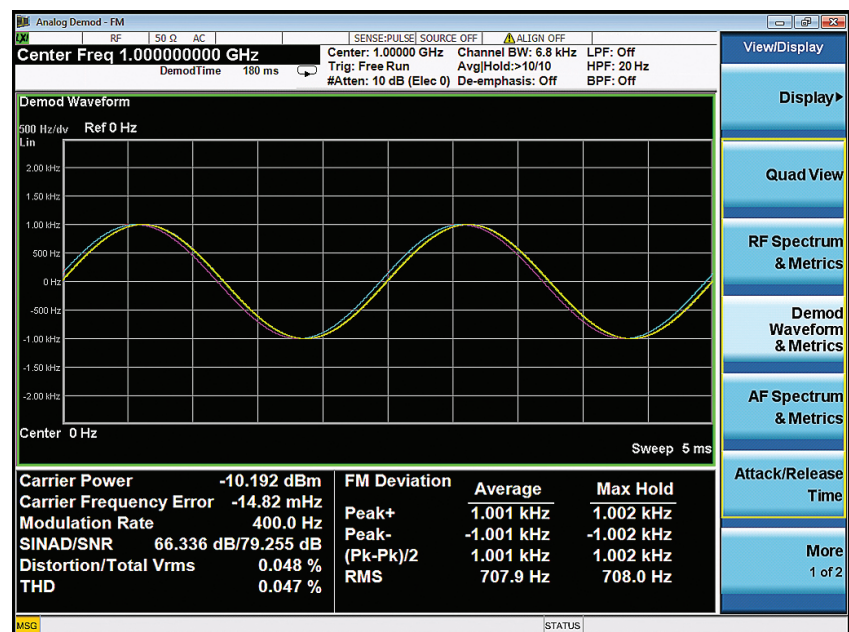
Analog Demod - FM

RF | 50 Ω | AC | SENSE:PULSE | SOURCE OFF | ALIGN OFF

Center Freq 1.000000000 GHz
DemodTime 180 ms

Center: 1.00000 GHz
Trig: Free Run
#Atten: 10 dB (Elec 0)

Channel BW: 6.8 kHz
Avg|Hold:>10/10
De-emphasis: Off

LPF: Off
HPF: 20 Hz
BPF: Off

View/Display

Display▸

Quad View

RF Spectrum & Metrics

Demod Waveform & Metrics

AF Spectrum & Metrics

Attack/Release Time

More
1 of 2

Demod Waveform
500 Hz/dv Ref 0 Hz
Lin
2.00 kHz
1.50 kHz
1.00 kHz
500 Hz
0 Hz
-500 Hz
-1.00 kHz
-1.50 kHz
-2.00 kHz
Center 0 Hz
Sweep 5 ms

| Carrier Power | -10.192 dBm |
|---|---|
| Carrier Frequency Error | -14.82 mHz |
| Modulation Rate | 400.0 Hz |
| SINAD/SNR | 66.336 dB/79.255 dB |
| Distortion/Total Vrms | 0.048 % |
| THD | 0.047 % |

| FM Deviation | Average | Max Hold |
|---|---|---|
| Peak+ | 1.001 kHz | 1.002 kHz |
| Peak- | -1.001 kHz | -1.002 kHz |
| (Pk-Pk)/2 | 1.001 kHz | 1.002 kHz |
| RMS | 707.9 Hz | 708.0 Hz |

MSG
STATUS